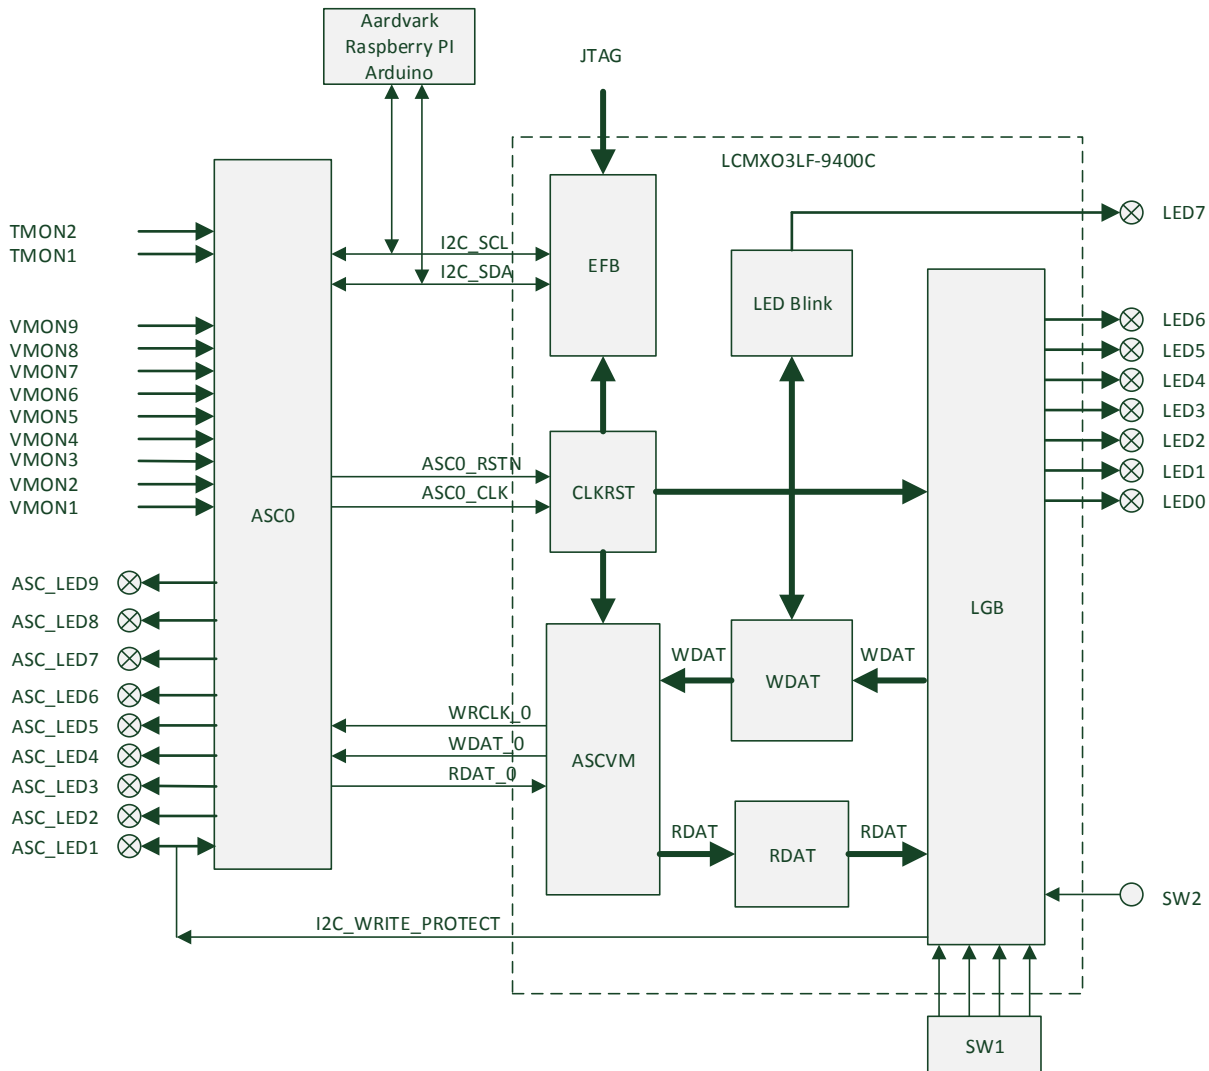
Aardvark
Raspberry PI
Arduino

JTAG

LCMXO3LF-9400C

TMON2
TMON1

VMON9
VMON8
VMON7
VMON6
VMON5
VMON4
VMON3
VMON2
VMON1

ASC_LED9
ASC_LED8
ASC_LED7
ASC_LED6
ASC_LED5
ASC_LED4
ASC_LED3
ASC_LED2
ASC_LED1

ASC0

I2C_SCL
I2C_SDA

EFB

LED Blink

LED7

LED6
LED5
LED4
LED3
LED2
LED1
LED0

ASC0_RSTN
ASC0_CLK

CLKRST

LGB

WDAT
WDAT
WDAT

WRCLK_0
WDAT_0
RDAT_0

ASCVM

RDAT
RDAT
RDAT

SW2

I2C_WRITE_PROTECT

SW1